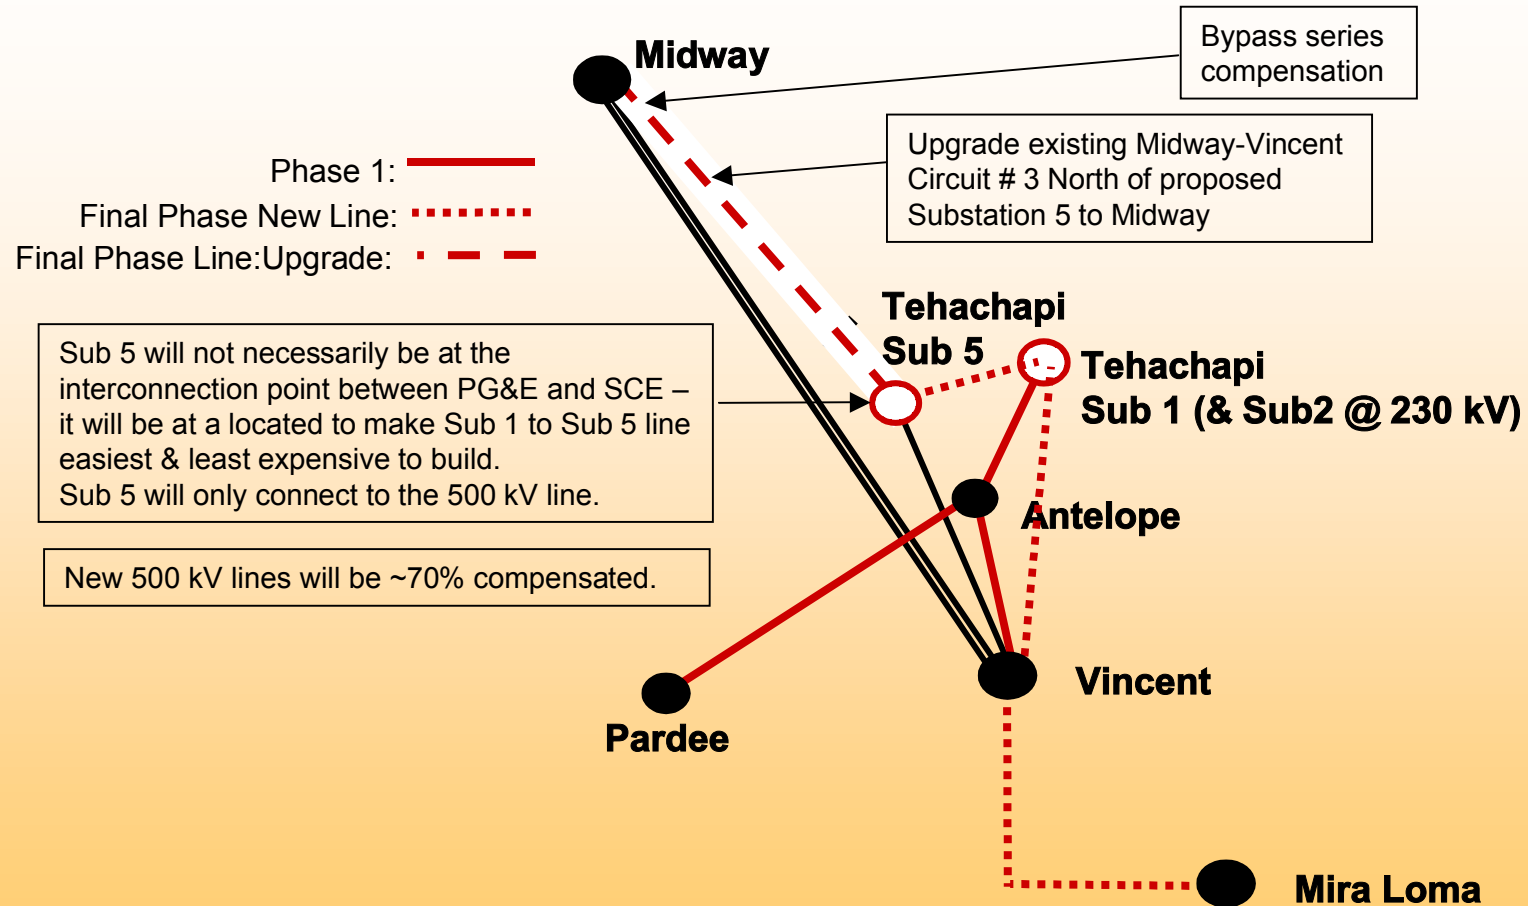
Midway

Bypass series compensation

Upgrade existing Midway-Vincent Circuit # 3 North of proposed Substation 5 to Midway

Phase 1:
Final Phase New Line:
Final Phase Line:Upgrade:

Tehachapi Sub 5

Tehachapi Sub 1 (& Sub2 @ 230 kV)

Sub 5 will not necessarily be at the interconnection point between PG&E and SCE – it will be at a located to make Sub 1 to Sub 5 line easiest & least expensive to build.
Sub 5 will only connect to the 500 kV line.

New 500 kV lines will be ~70% compensated.

Antelope

Vincent

Pardee

Mira Loma